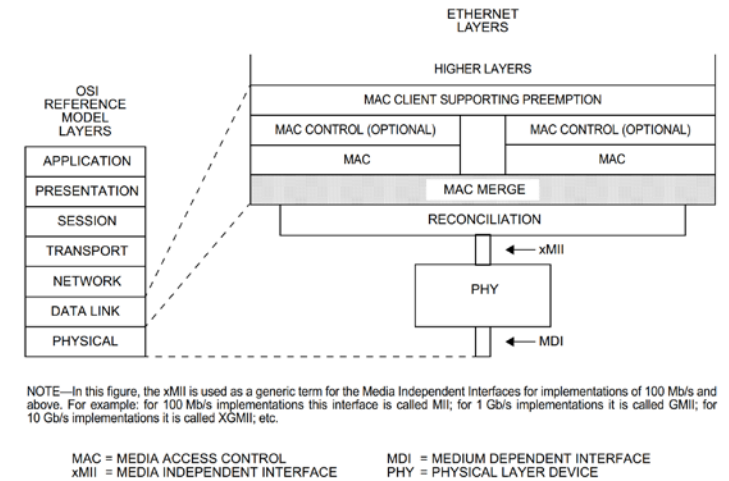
ETHERNET LAYERS

OSI REFERENCE MODEL LAYERS

APPLICATION
PRESENTATION
SESSION
TRANSPORT
NETWORK
DATA LINK
PHYSICAL

HIGHER LAYERS
MAC CLIENT SUPPORTING PREEMPTION
MAC CONTROL (OPTIONAL)
MAC CONTROL (OPTIONAL)
MAC
MAC
MAC MERGE
RECONCILIATION
xMII
PHY
MDI

NOTE—In this figure, the xMII is used as a generic term for the Media Independent Interfaces for implementations of 100 Mb/s and above. For example: for 100 Mb/s implementations this interface is called MII; for 1 Gb/s implementations it is called GMII; for 10 Gb/s implementations it is called XGMII; etc.

MAC = MEDIA ACCESS CONTROL
xMII = MEDIA INDEPENDENT INTERFACE
MDI = MEDIUM DEPENDENT INTERFACE
PHY = PHYSICAL LAYER DEVICE